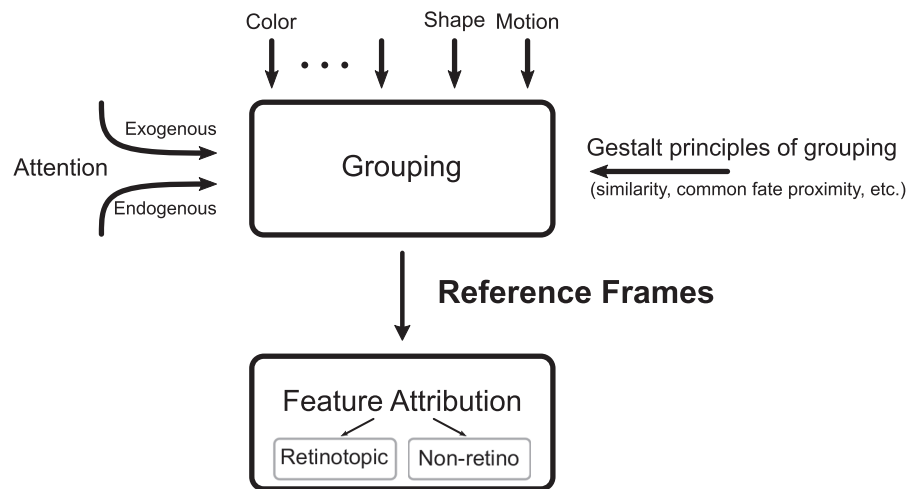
Color

...

Shape Motion

Exogenous

Attention

Endogenous

Grouping

Gestalt principles of grouping

(similarity, common fate proximity, etc.)

Reference Frames

Feature Attribution

Retinotopic

Non-retino